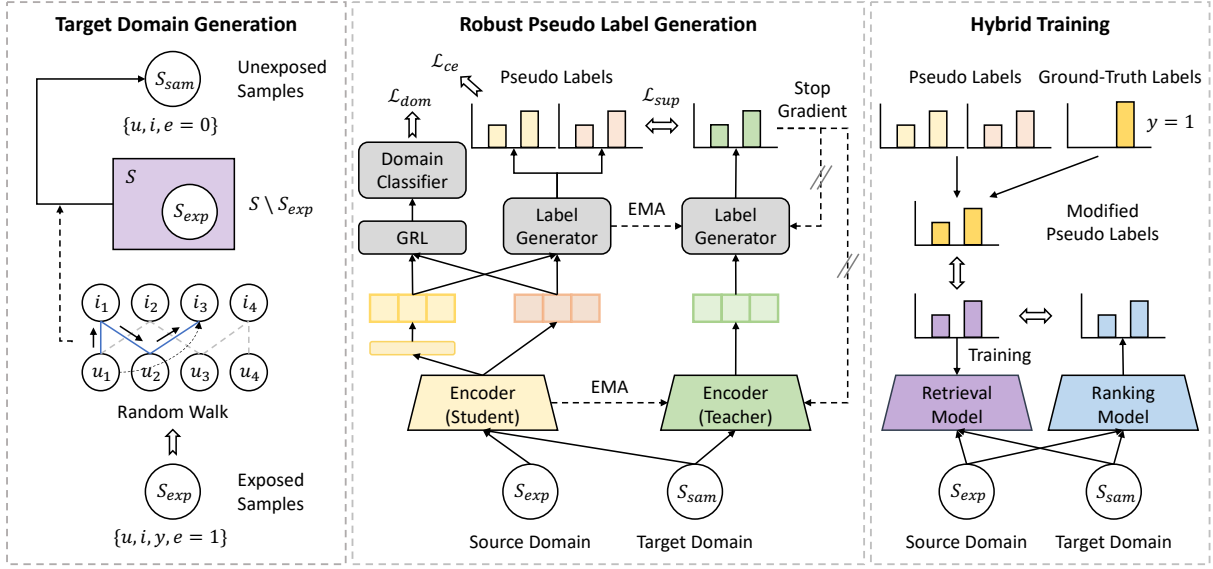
Target Domain Generation

$S_{sam}$

Unexposed Samples

$\{u, i, e = 0\}$

$S$

$S_{exp}$

$S \setminus S_{exp}$

$i_1$ $i_2$ $i_3$ $i_4$

$u_1$ $u_2$ $u_3$ $u_4$

Random Walk

$S_{exp}$

Exposed Samples

$\{u, i, y, e = 1\}$

Robust Pseudo Label Generation

$\mathcal{L}_{ce}$

Pseudo Labels

$\mathcal{L}_{dom}$

$\mathcal{L}_{sup}$

Stop Gradient

Domain Classifier

GRL

Label Generator

EMA

Label Generator

Encoder (Student)

EMA

Encoder (Teacher)

$S_{exp}$

$S_{sam}$

Source Domain

Target Domain

Hybrid Training

Pseudo Labels

Ground-Truth Labels

$y = 1$

Modified Pseudo Labels

Training

Retrieval Model

Ranking Model

$S_{exp}$

$S_{sam}$

Source Domain

Target Domain